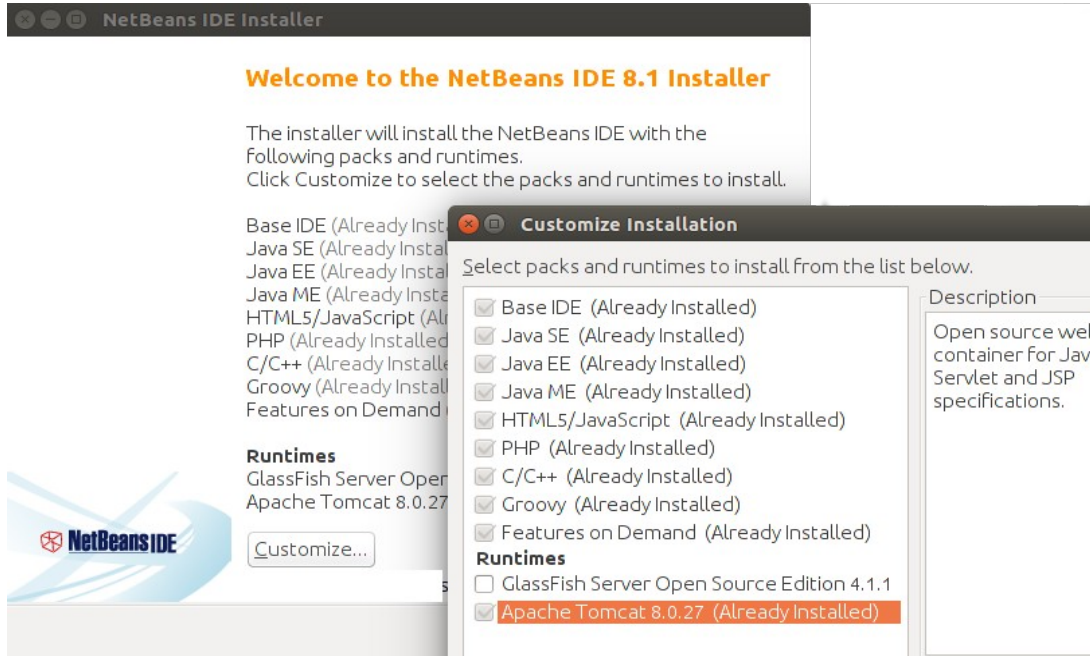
NetBeans IDE Installer

Welcome to the NetBeans IDE 8.1 Installer

The installer will install the NetBeans IDE with the following packs and runtimes.
Click Customize to select the packs and runtimes to install.

Base IDE (Already Inst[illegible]
Java SE (Already Instal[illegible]
Java EE (Already Instal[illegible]
Java ME (Already Insta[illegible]
HTML5/JavaScript (Al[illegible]
PHP (Already Installed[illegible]
C/C++ (Already Installe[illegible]
Groovy (Already Instal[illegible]
Features on Demand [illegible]

Runtimes
GlassFish Server Open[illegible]
Apache Tomcat 8.0.27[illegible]

NetBeans IDE

Customize...

Customize Installation

Select packs and runtimes to install from the list below.

Base IDE (Already Installed)
Java SE (Already Installed)
Java EE (Already Installed)
Java ME (Already Installed)
HTML5/JavaScript (Already Installed)
PHP (Already Installed)
C/C++ (Already Installed)
Groovy (Already Installed)
Features on Demand (Already Installed)
Runtimes
GlassFish Server Open Source Edition 4.1.1
Apache Tomcat 8.0.27 (Already Installed)

Description
Open source wel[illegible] container for Jav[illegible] Servlet and JSP specifications.